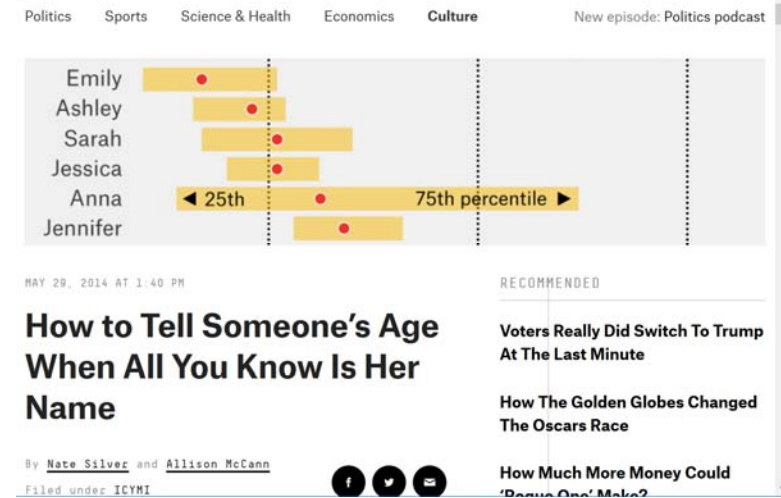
Politics Sports Science & Health Economics Culture New episode: Politics podcast

Emily
Ashley
Sarah
Jessica
Anna
Jennifer

◀ 25th 75th percentile ▶

MAY 29, 2014 AT 1:40 PM

How to Tell Someone's Age When All You Know Is Her Name

By Nate Silver and Allison McCann

Filed under ICYMI

RECOMMENDED

Voters Really Did Switch To Trump At The Last Minute

How The Golden Globes Changed The Oscars Race

How Much More Money Could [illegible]